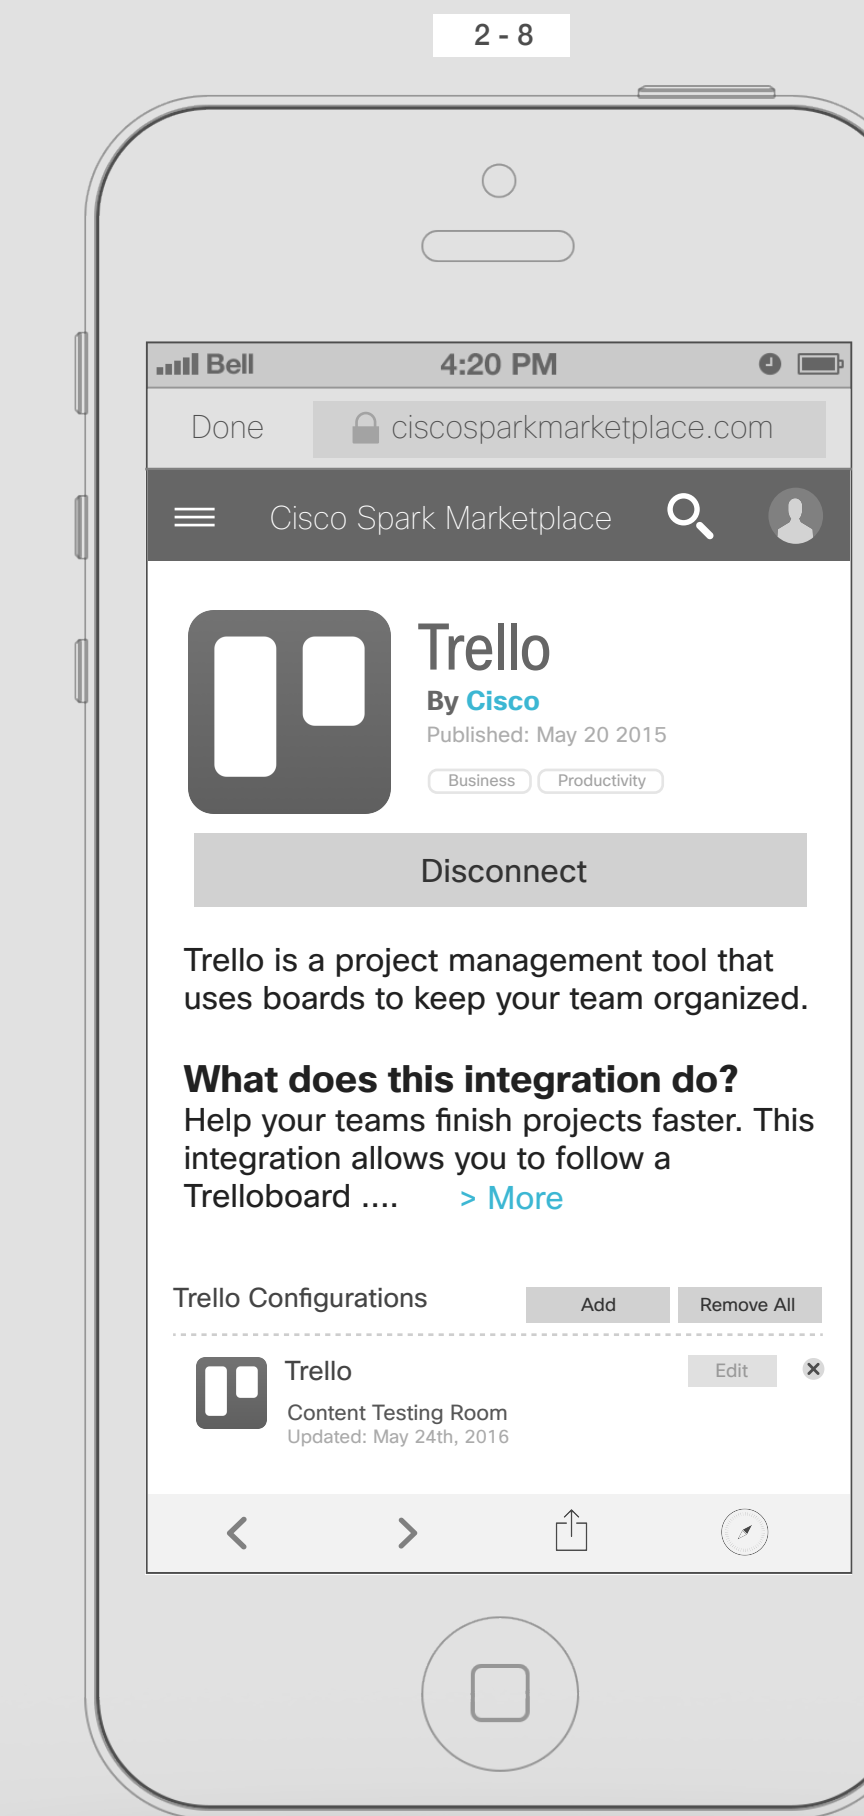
2 - 8

Bell 4:20 PM

Done ciscosparkmarketplace.com

Cisco Spark Marketplace

Trello
By Cisco
Published: May 20 2015
Business Productivity

Disconnect

Trello is a project management tool that uses boards to keep your team organized.

What does this integration do?
Help your teams finish projects faster. This integration allows you to follow a Trelloboard .... > More

Trello Configurations Add Remove All

Trello Edit
Content Testing Room
Updated: May 24th, 2016